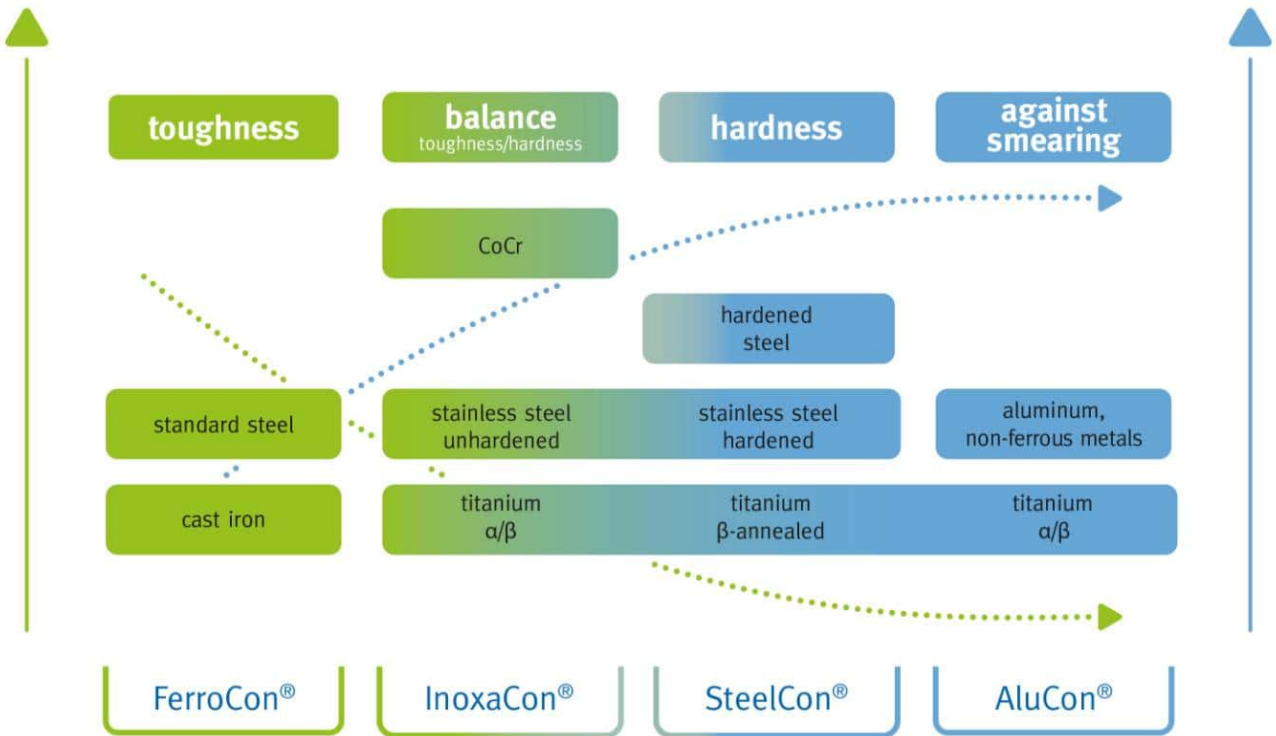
toughness

balance
toughness/hardness

hardness

against smearing

CoCr

hardened steel

standard steel

stainless steel unhardened

stainless steel hardened

aluminum, non-ferrous metals

cast iron

titanium α/β

titanium β-annealed

titanium α/β

FerroCon®

InoxaCon®

SteelCon®

AluCon®